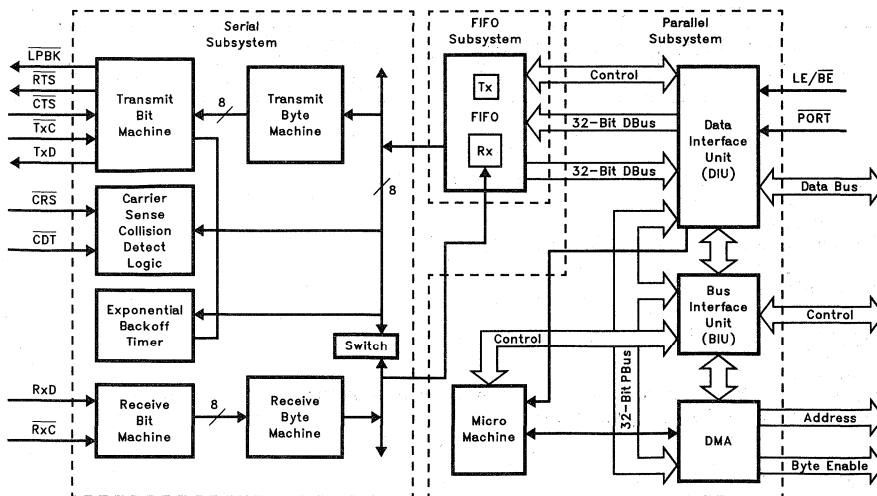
Serial Subsystem

FIFO Subsystem

Parallel Subsystem

$\overline{LPBK}$

$\overline{RTS}$

$\overline{CTS}$

$\overline{TxC}$

TxD

$\overline{CRS}$

$\overline{CDT}$

RxD

$\overline{RxC}$

Transmit Bit Machine

8

Transmit Byte Machine

Carrier Sense Collision Detect Logic

Exponential Backoff Timer

Switch

Receive Bit Machine

8

Receive Byte Machine

8

Tx

FIFO

Rx

Control

32-Bit DBus

32-Bit DBus

Data Interface Unit (DIU)

LE/$\overline{BE}$

$\overline{PORT}$

Data Bus

Bus Interface Unit (BIU)

Control

Control

32-Bit PBus

Micro Machine

DMA

Address

Byte Enable